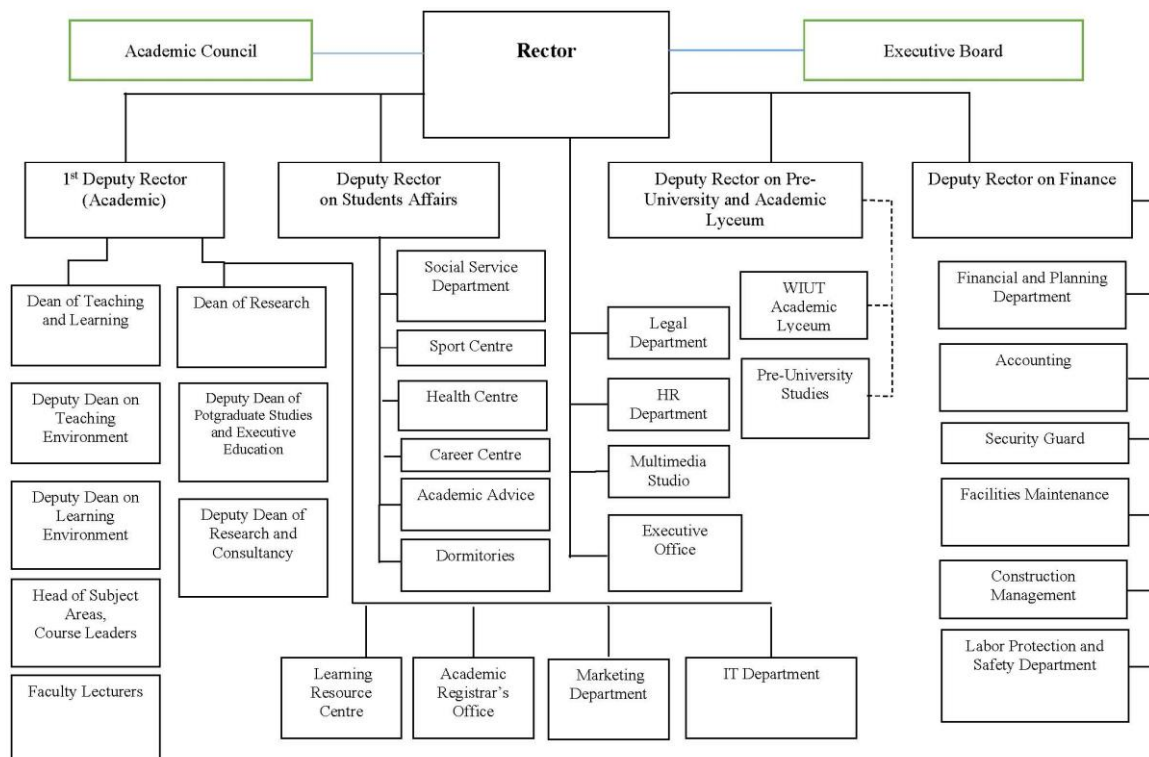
Academic Council

Rector

Executive Board

1$^{st}$ Deputy Rector (Academic)

Deputy Rector on Students Affairs

Deputy Rector on Pre-University and Academic Lyceum

Deputy Rector on Finance

Dean of Teaching and Learning

Dean of Research

Social Service Department

Sport Centre

Health Centre

Career Centre

Academic Advice

Dormitories

Legal Department

HR Department

Multimedia Studio

Executive Office

WIUT Academic Lyceum

Pre-University Studies

Financial and Planning Department

Accounting

Security Guard

Facilities Maintenance

Construction Management

Labor Protection and Safety Department

Deputy Dean on Teaching Environment

Deputy Dean of Potgraduate Studies and Executive Education

Deputy Dean on Learning Environment

Deputy Dean of Research and Consultancy

Head of Subject Areas, Course Leaders

Faculty Lecturers

Learning Resource Centre

Academic Registrar's Office

Marketing Department

IT Department